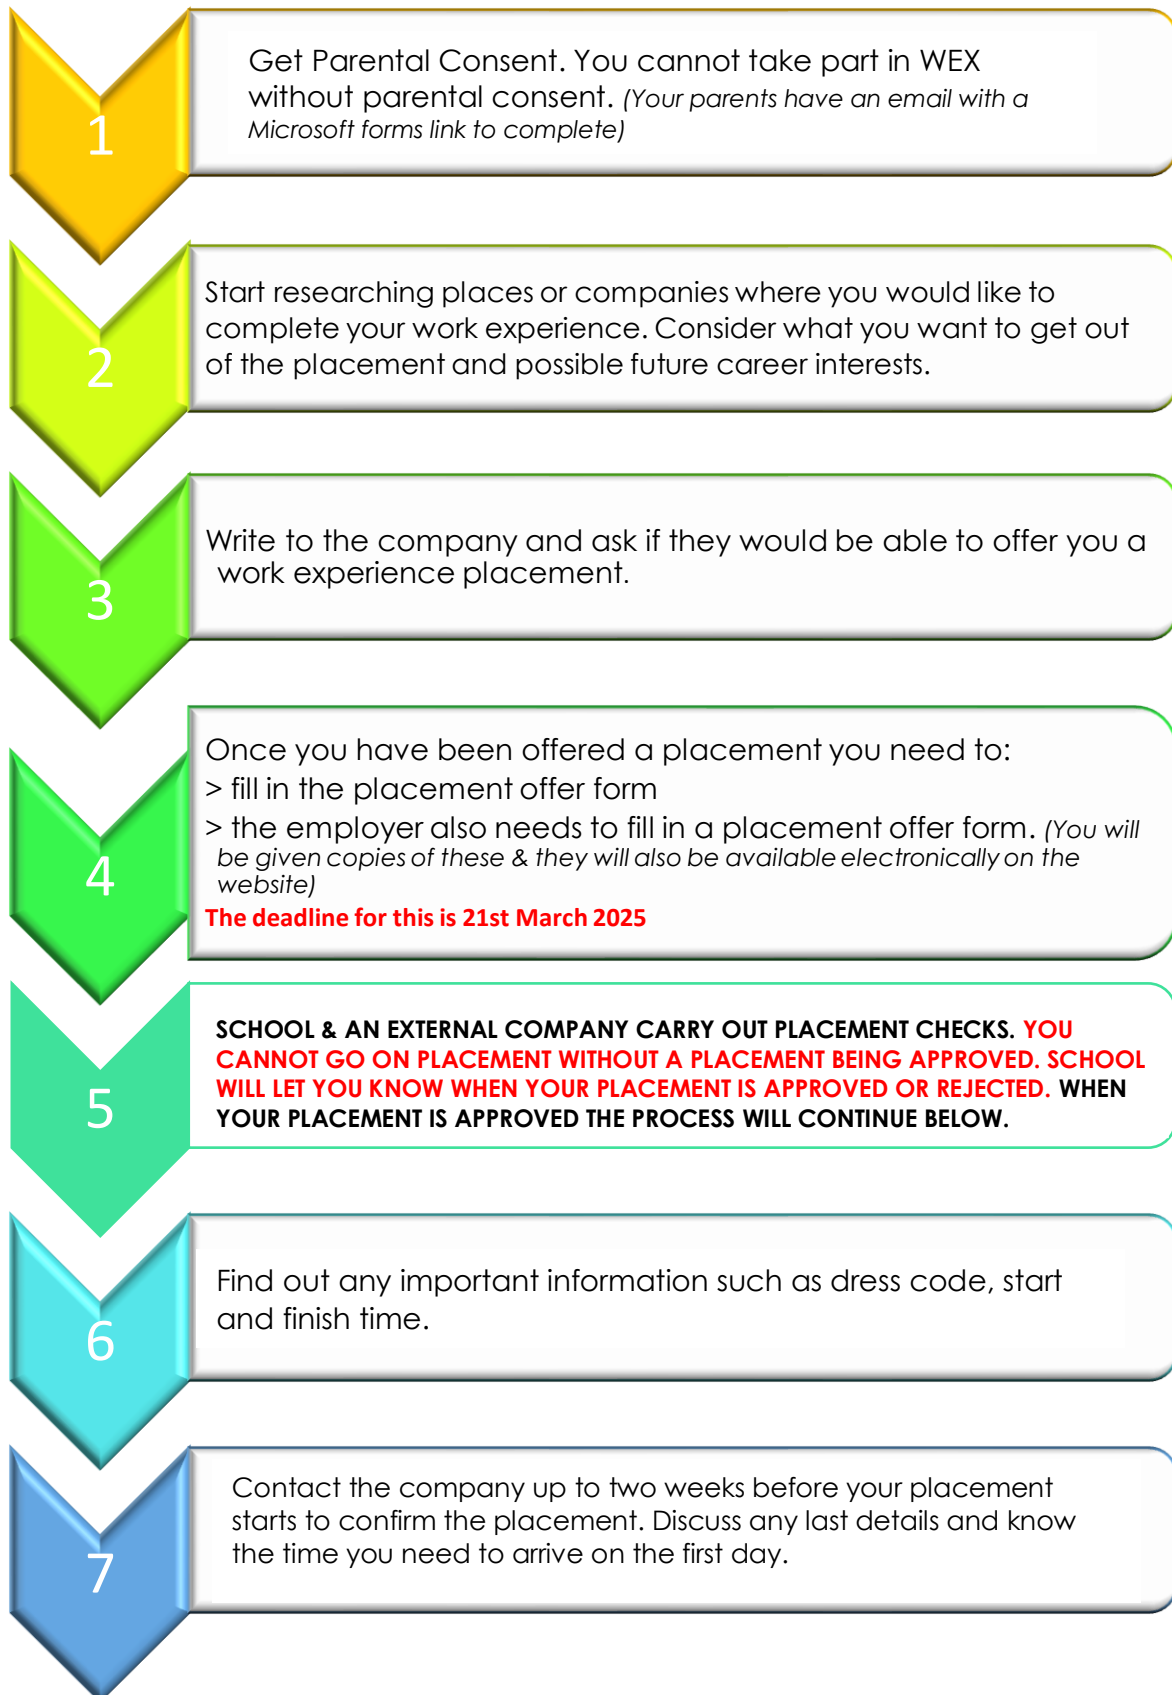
1

Get Parental Consent. You cannot take part in WEX without parental consent. (Your parents have an email with a Microsoft forms link to complete)

2

Start researching places or companies where you would like to complete your work experience. Consider what you want to get out of the placement and possible future career interests.

3

Write to the company and ask if they would be able to offer you a work experience placement.

4

Once you have been offered a placement you need to:
> fill in the placement offer form
> the employer also needs to fill in a placement offer form. (You will be given copies of these & they will also be available electronically on the website)
The deadline for this is 21st March 2025

5

SCHOOL & AN EXTERNAL COMPANY CARRY OUT PLACEMENT CHECKS. YOU CANNOT GO ON PLACEMENT WITHOUT A PLACEMENT BEING APPROVED. SCHOOL WILL LET YOU KNOW WHEN YOUR PLACEMENT IS APPROVED OR REJECTED. WHEN YOUR PLACEMENT IS APPROVED THE PROCESS WILL CONTINUE BELOW.

6

Find out any important information such as dress code, start and finish time.

7

Contact the company up to two weeks before your placement starts to confirm the placement. Discuss any last details and know the time you need to arrive on the first day.